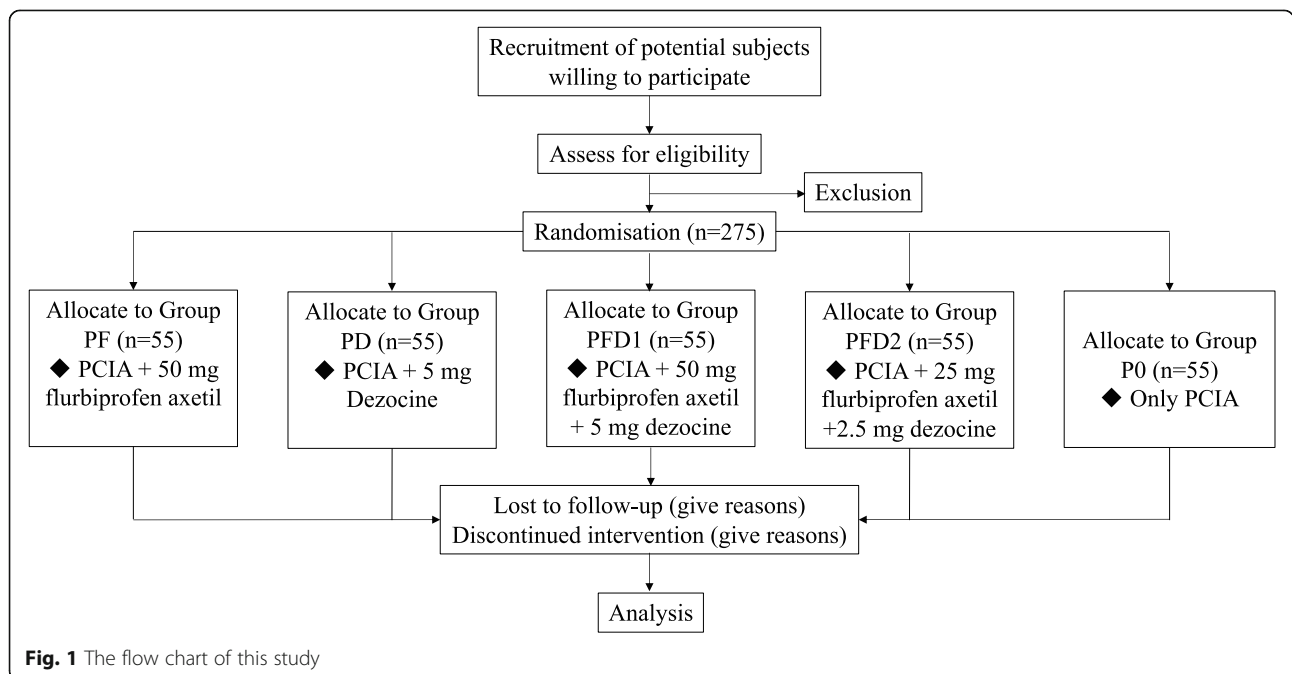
Recruitment of potential subjects willing to participate

Assess for eligibility

Exclusion

Randomisation (n=275)

Allocate to Group PF (n=55)
◆ PCIA + 50 mg flurbiprofen axetil

Allocate to Group PD (n=55)
◆ PCIA + 5 mg Dezocine

Allocate to Group PFD1 (n=55)
◆ PCIA + 50 mg flurbiprofen axetil + 5 mg dezocine

Allocate to Group PFD2 (n=55)
◆ PCIA + 25 mg flurbiprofen axetil +2.5 mg dezocine

Allocate to Group P0 (n=55)
◆ Only PCIA

Lost to follow-up (give reasons)
Discontinued intervention (give reasons)

Analysis

Fig. 1 The flow chart of this study